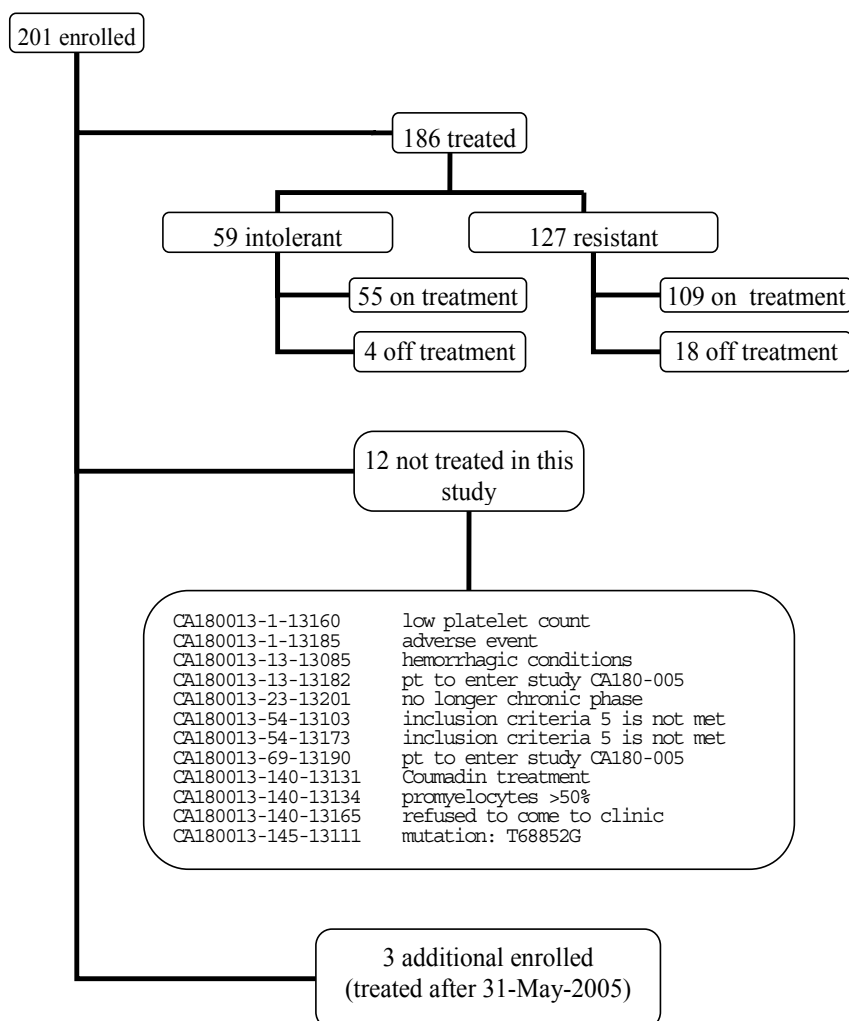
201 enrolled

186 treated

59 intolerant

127 resistant

55 on treatment

4 off treatment

109 on treatment

18 off treatment

12 not treated in this study

| | |
|---|---|
| CA180013-1-13160 | low platelet count |
| CA180013-1-13185 | adverse event |
| CA180013-13-13085 | hemorrhagic conditions |
| CA180013-13-13182 | pt to enter study CA180-005 |
| CA180013-23-13201 | no longer chronic phase |
| CA180013-54-13103 | inclusion criteria 5 is not met |
| CA180013-54-13173 | inclusion criteria 5 is not met |
| CA180013-69-13190 | pt to enter study CA180-005 |
| CA180013-140-13131 | Coumadin treatment |
| CA180013-140-13134 | promyelocytes >50% |
| CA180013-140-13165 | refused to come to clinic |
| CA180013-145-13111 | mutation: T68852G |

3 additional enrolled (treated after 31-May-2005)